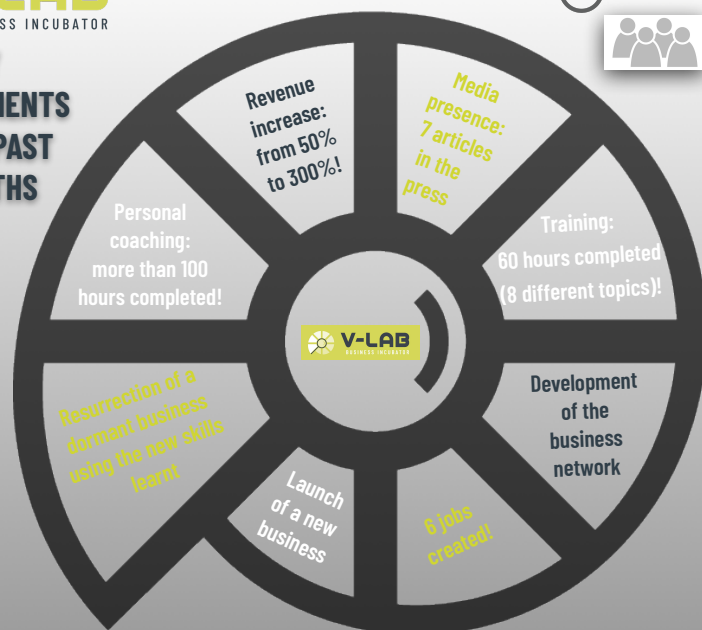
SS INCUBATOR

MENTS
PAST
THS

Revenue increase: from 50% to 300%!

Media presence: 7 articles in the press

Training: 60 hours completed (8 different topics)!

Development of the business network

6 jobs created!

Launch of a new business

Resurrection of a dormant business using the new skills learnt

Personal coaching: more than 100 hours completed!

V-LAB
BUSINESS INCUBATOR